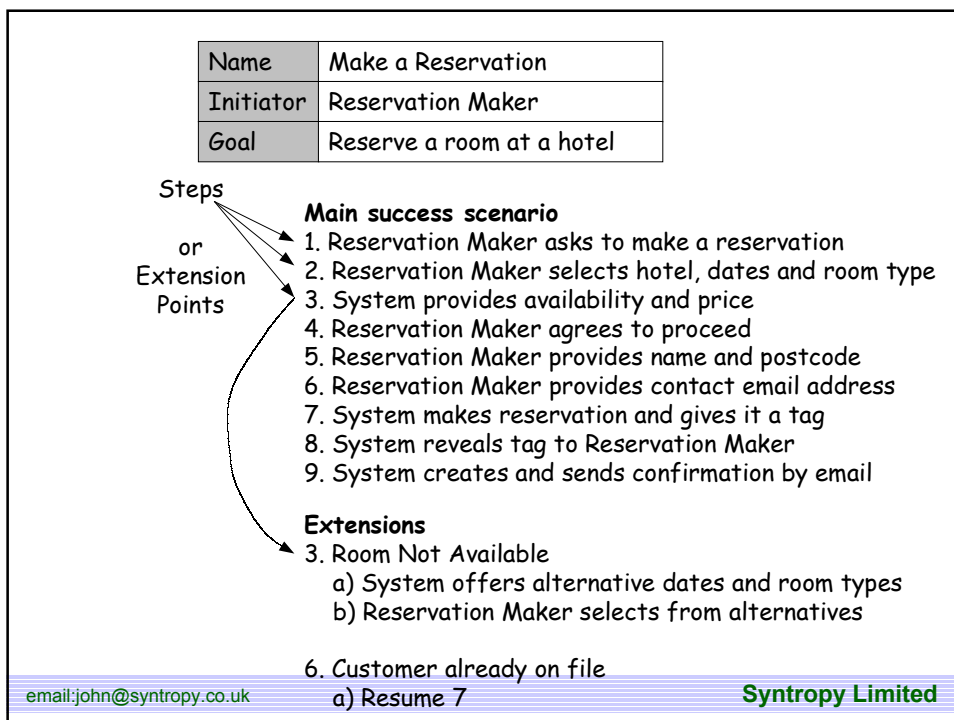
| Name | Make a Reservation |
|---|---|
| Initiator | Reservation Maker |
| Goal | Reserve a room at a hotel |

Steps

or Extension Points

**Main success scenario**
1. Reservation Maker asks to make a reservation
2. Reservation Maker selects hotel, dates and room type
3. System provides availability and price
4. Reservation Maker agrees to proceed
5. Reservation Maker provides name and postcode
6. Reservation Maker provides contact email address
7. System makes reservation and gives it a tag
8. System reveals tag to Reservation Maker
9. System creates and sends confirmation by email

**Extensions**
3. Room Not Available
a) System offers alternative dates and room types
b) Reservation Maker selects from alternatives

6. Customer already on file
a) Resume 7

email:john@syntropy.co.uk

Syntropy Limited